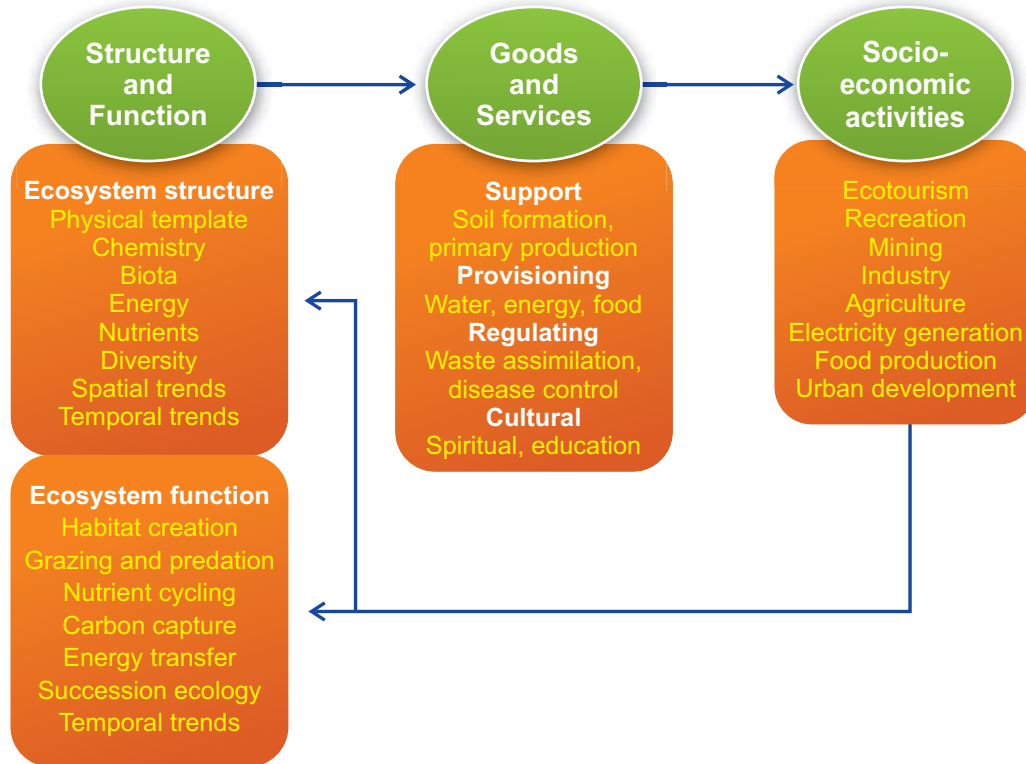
Structure and Function

Goods and Services

Socio-economic activities

Ecosystem structure
Physical template
Chemistry
Biota
Energy
Nutrients
Diversity
Spatial trends
Temporal trends

Support
Soil formation, primary production
Provisioning
Water, energy, food
Regulating
Waste assimilation, disease control
Cultural
Spiritual, education

Ecotourism
Recreation
Mining
Industry
Agriculture
Electricity generation
Food production
Urban development

Ecosystem function
Habitat creation
Grazing and predation
Nutrient cycling
Carbon capture
Energy transfer
Succession ecology
Temporal trends